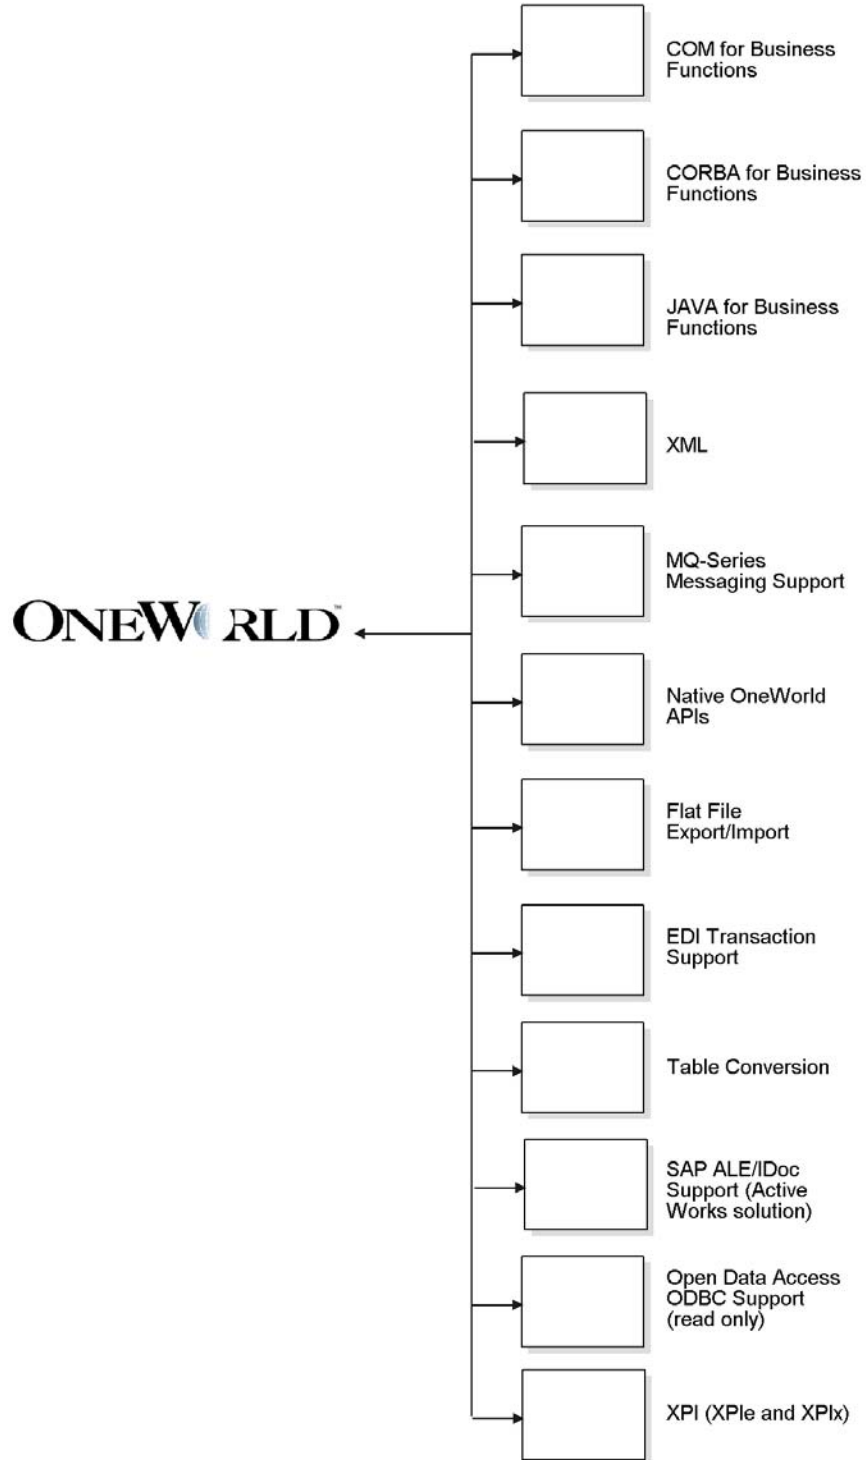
ONEWORLD™

COM for Business Functions

CORBA for Business Functions

JAVA for Business Functions

XML

MQ-Series Messaging Support

Native OneWorld APIs

Flat File Export/Import

EDI Transaction Support

Table Conversion

SAP ALE/IDoc Support (Active Works solution)

Open Data Access ODBC Support (read only)

XPI (XPIe and XPIx)